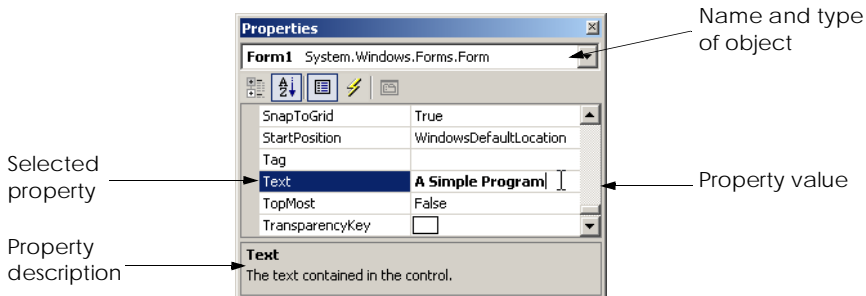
Properties

Form1 System.Windows.Forms.Form

Name and type of object

| SnapToGrid | True |
|---|---|
| StartPosition | WindowsDefaultLocation |
| Tag | |
| Text | A Simple Program |
| TopMost | False |
| TransparencyKey | |

Selected property

Property value

Property description

Text
The text contained in the control.